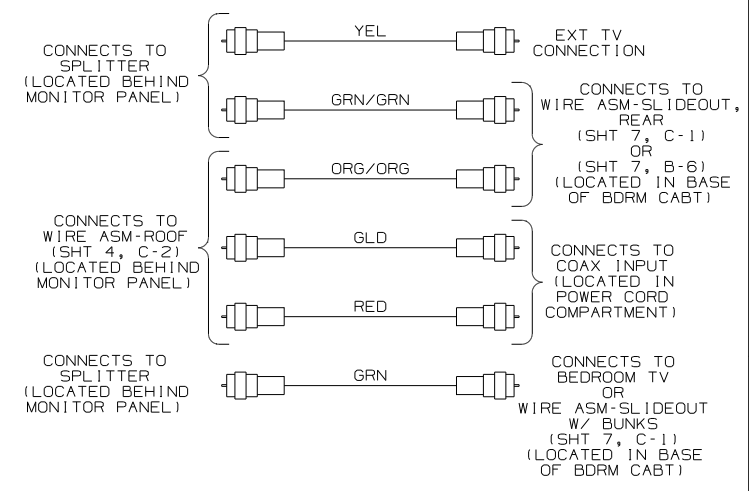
CONNECTS TO SPLITTER (LOCATED BEHIND MONITOR PANEL)

YEL

EXT TV CONNECTION

GRN/GRN

CONNECTS TO WIRE ASM-SLIDEOUT, REAR (SHT 7, C-1) OR (SHT 7, B-6) (LOCATED IN BASE OF BDRM CABT)

ORG/ORG

CONNECTS TO WIRE ASM-ROOF (SHT 4, C-2) (LOCATED BEHIND MONITOR PANEL)

GLD

CONNECTS TO COAX INPUT (LOCATED IN POWER CORD COMPARTMENT)

RED

CONNECTS TO SPLITTER (LOCATED BEHIND MONITOR PANEL)

GRN

CONNECTS TO BEDROOM TV OR WIRE ASM-SLIDEOUT W/ BUNKS (SHT 7, C-1) (LOCATED IN BASE OF BDRM CABT)